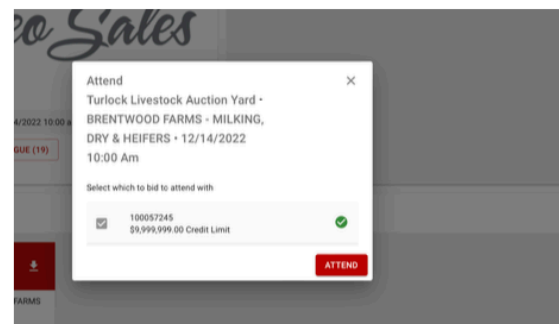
eo Sales

4/2022 10:00 a

GUE (19)

FARMS

Attend
×
Turlock Livestock Auction Yard • BRENTWOOD FARMS - MILKING, DRY & HEIFERS • 12/14/2022 10:00 Am

Select which to bid to attend with

100057245
$9,999,999.00 Credit Limit

ATTEND